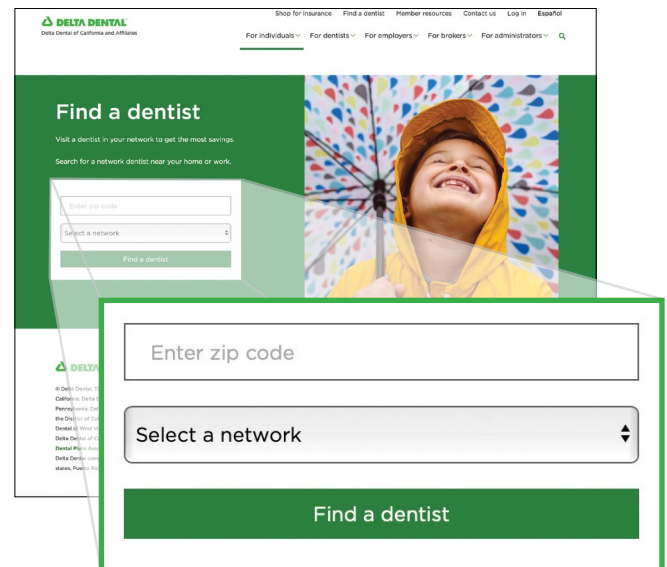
DELTA DENTAL®
Delta Dental of California and Affiliates

Shop for insurance Find a dentist Member resources Contact us Log in Español

For individuals For dentists For employers For brokers For administrators

Find a dentist

Visit a dentist in your network to get the most savings.

Search for a network dentist near your home or work.

Enter zip code

Select a network

Find a dentist

DELTA

© Delta Dental. T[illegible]
California: Delta D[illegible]
Pennsylvania: Del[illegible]
the District of Co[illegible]
Dental of West V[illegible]
Delta Dental of C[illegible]
Dental Plans Ass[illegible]
Delta Dental com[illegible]
states, Puerto Ri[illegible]

Enter zip code

Select a network

Find a dentist